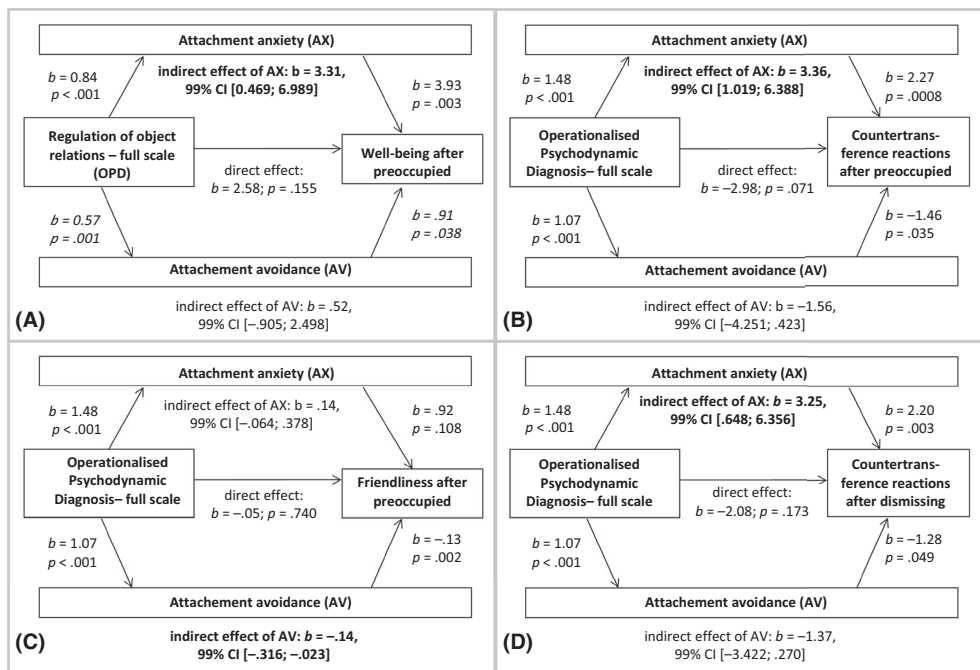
Attachment anxiety (AX)

$b$ = 0.84
$p$ < .001

indirect effect of AX: b = 3.31, 99% CI [0.469; 6.989]

$b$ = 3.93
$p$ = .003

Regulation of object relations – full scale (OPD)

direct effect:
$b$ = 2.58; $p$ = .155

Well-being after preoccupied

$b$ = 0.57
$p$ = .001

$b$ = .91
$p$ = .038

Attachement avoidance (AV)

indirect effect of AV: $b$ = .52, 99% CI [–.905; 2.498]

(A)

Attachment anxiety (AX)

$b$ = 1.48
$p$ < .001

indirect effect of AX: $b$ = 3.36, 99% CI [1.019; 6.388]

$b$ = 2.27
$p$ = .0008

Operationalised Psychodynamic Diagnosis– full scale

direct effect:
$b$ = –2.98; $p$ = .071

Countertransference reactions after preoccupied

$b$ = 1.07
$p$ < .001

$b$ = –1.46
$p$ = .035

Attachement avoidance (AV)

indirect effect of AV: $b$ = –1.56, 99% CI [–4.251; .423]

(B)

Attachment anxiety (AX)

$b$ = 1.48
$p$ < .001

indirect effect of AX: b = .14, 99% CI [–.064; .378]

$b$ = .92
$p$ = .108

Operationalised Psychodynamic Diagnosis– full scale

direct effect:
$b$ = –.05; $p$ = .740

Friendliness after preoccupied

$b$ = 1.07
$p$ < .001

$b$ = –.13
$p$ = .002

Attachement avoidance (AV)

indirect effect of AV: $b$ = –.14, 99% CI [–.316; –.023]

(C)

Attachment anxiety (AX)

$b$ = 1.48
$p$ < .001

indirect effect of AX: $b$ = 3.25, 99% CI [.648; 6.356]

$b$ = 2.20
$p$ = .003

Operationalised Psychodynamic Diagnosis– full scale

direct effect:
$b$ = –2.08; $p$ = .173

Countertransference reactions after dismissing

$b$ = 1.07
$p$ < .001

$b$ = –1.28
$p$ = .049

Attachement avoidance (AV)

indirect effect of AV: $b$ = –1.37, 99% CI [–3.422; .270]

(D)